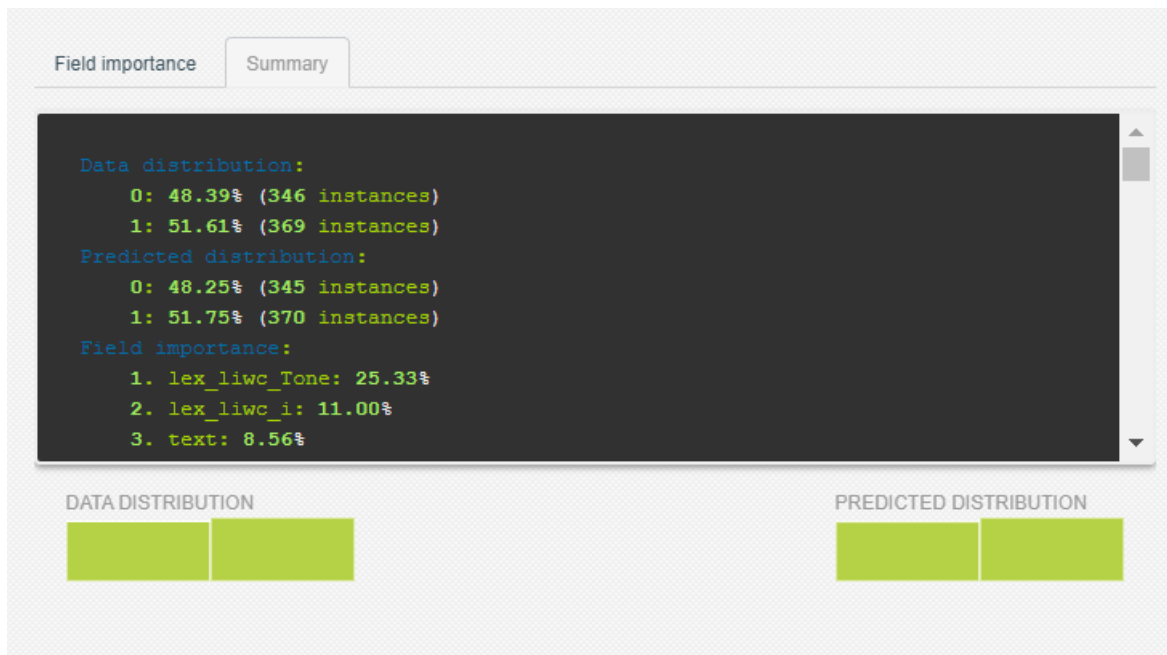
Field importance

Summary

Data distribution:
0: 48.39% (346 instances)
1: 51.61% (369 instances)
Predicted distribution:
0: 48.25% (345 instances)
1: 51.75% (370 instances)
Field importance:
1. lex_liwc_Tone: 25.33%
2. lex_liwc_i: 11.00%
3. text: 8.56%

DATA DISTRIBUTION

PREDICTED DISTRIBUTION